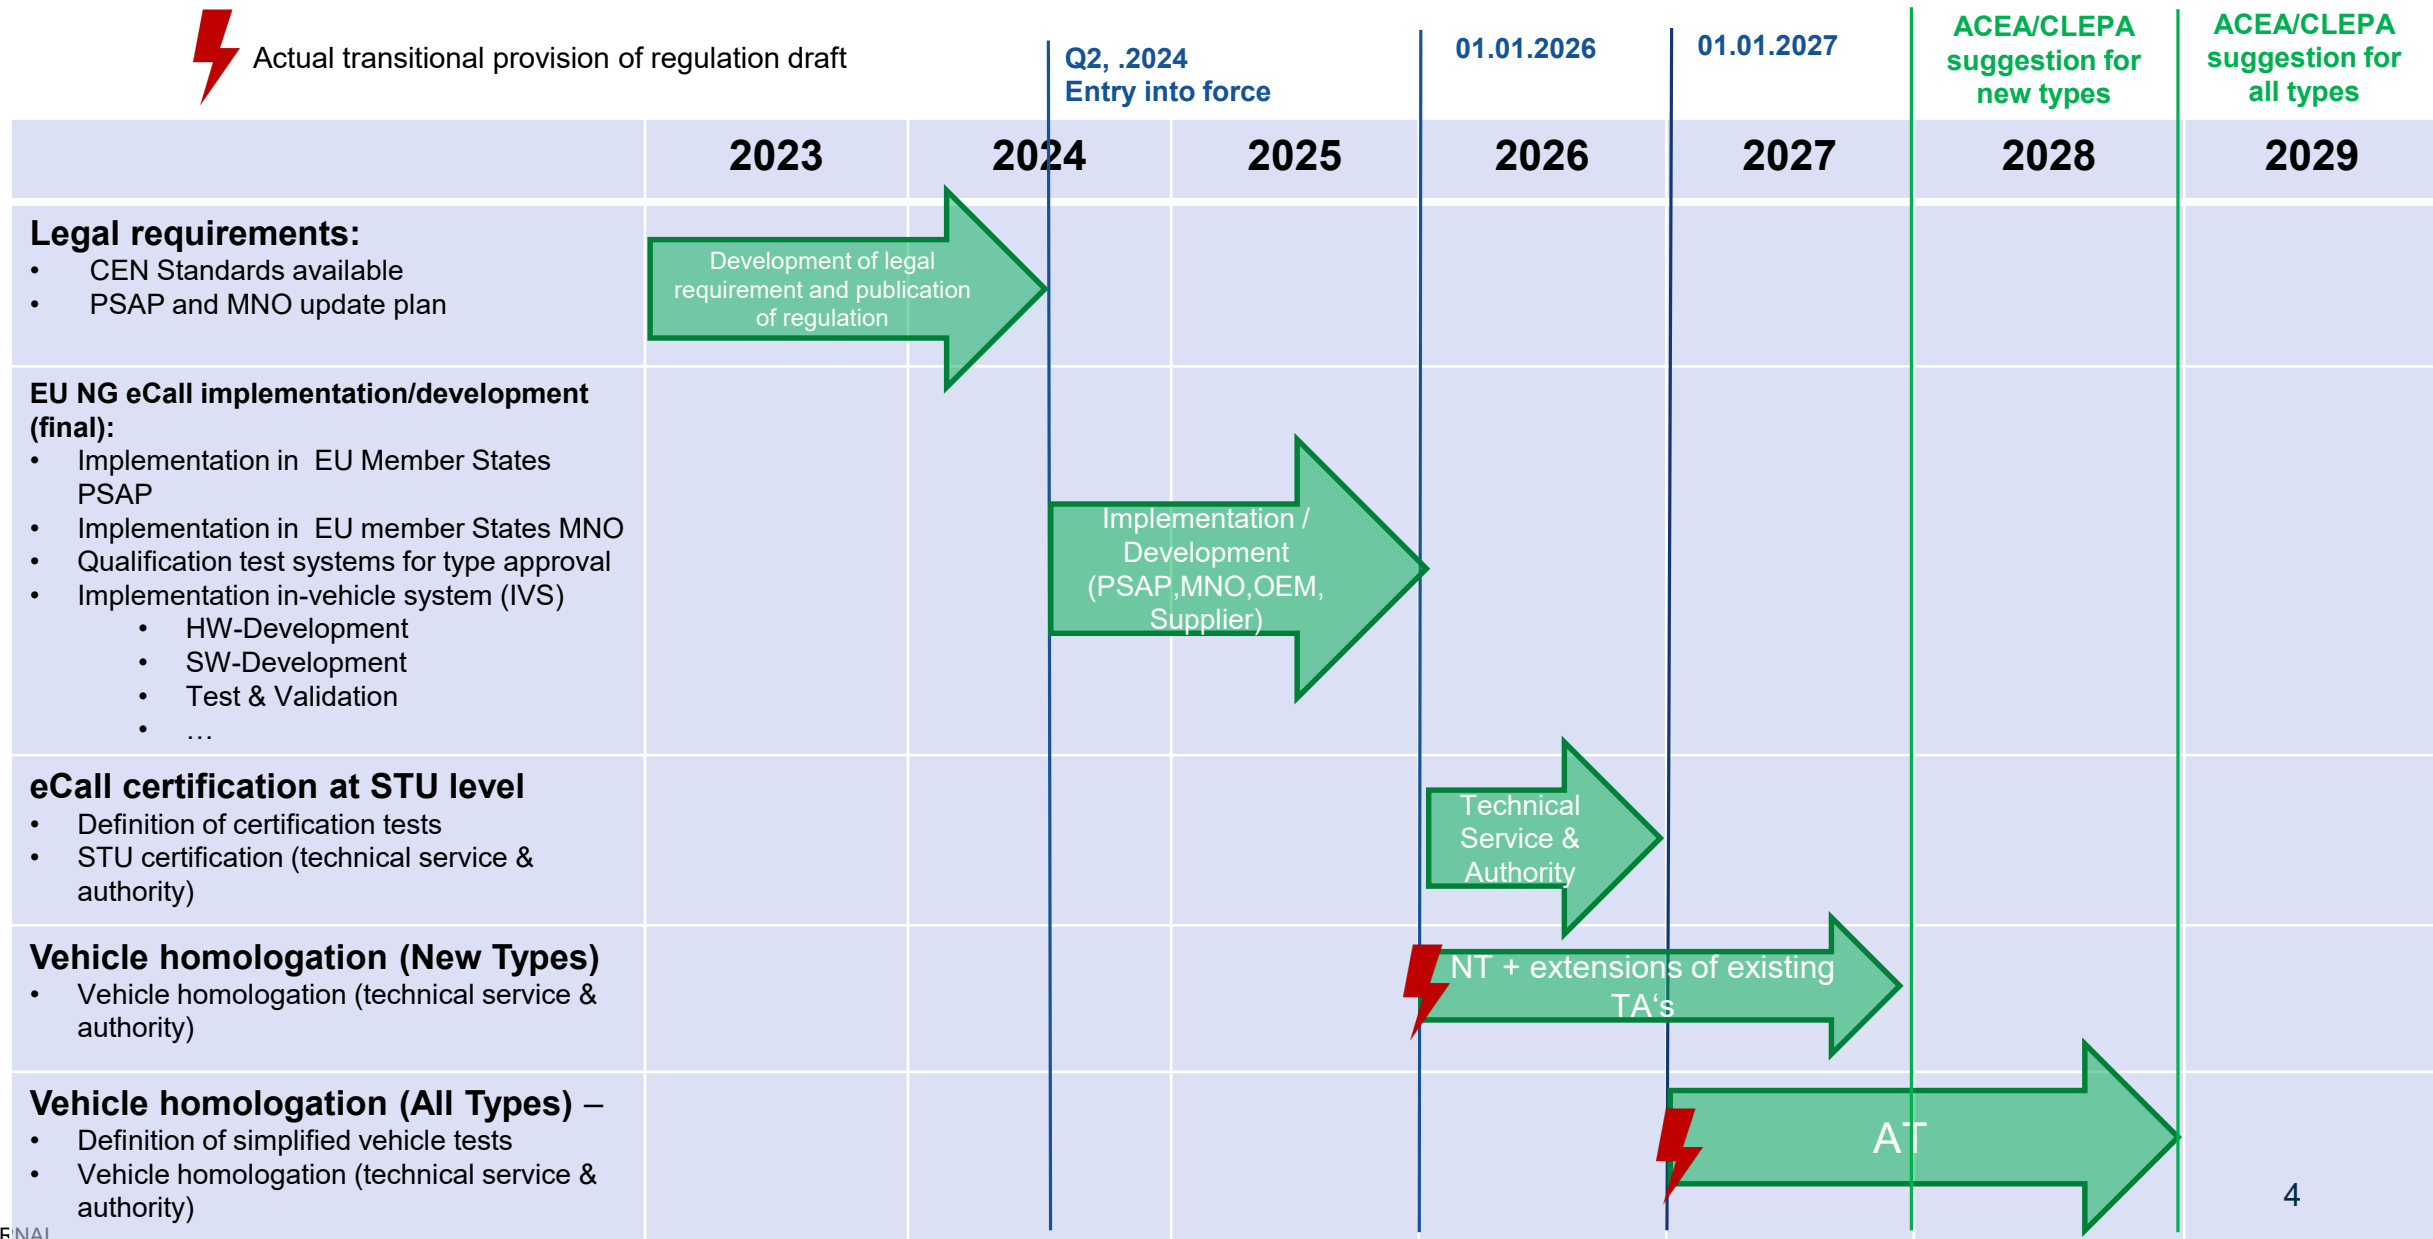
Actual transitional provision of regulation draft

Q2, .2024
Entry into force

01.01.2026

01.01.2027

ACEA/CLEPA suggestion for new types

ACEA/CLEPA suggestion for all types

| | 2023 | 2024 | 2025 | 2026 | 2027 | 2028 | 2029 |
|---|---|---|---|---|---|---|---|

**Legal requirements:**
- CEN Standards available
- PSAP and MNO update plan

Development of legal requirement and publication of regulation

**EU NG eCall implementation/development (final):**
- Implementation in EU Member States PSAP
- Implementation in EU member States MNO
- Qualification test systems for type approval
- Implementation in-vehicle system (IVS)
  - HW-Development
  - SW-Development
  - Test & Validation
  - …

Implementation / Development (PSAP,MNO,OEM, Supplier)

**eCall certification at STU level**
- Definition of certification tests
- STU certification (technical service & authority)

Technical Service & Authority

**Vehicle homologation (New Types)**
- Vehicle homologation (technical service & authority)

NT + extensions of existing TA's

**Vehicle homologation (All Types)** –
- Definition of simplified vehicle tests
- Vehicle homologation (technical service & authority)

AT

4

FINAL